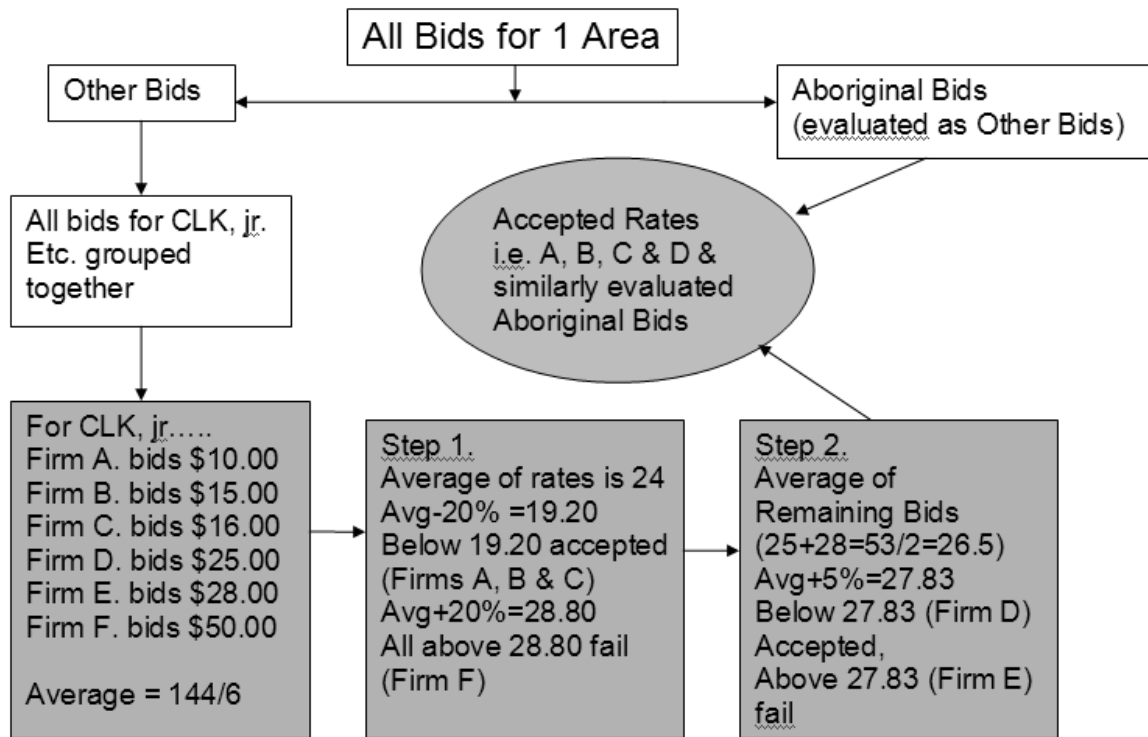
All Bids for 1 Area

Other Bids

Aboriginal Bids (evaluated as Other Bids)

All bids for CLK, jr. Etc. grouped together

Accepted Rates i.e. A, B, C & D & similarly evaluated Aboriginal Bids

For CLK, jr.....
Firm A. bids \$10.00
Firm B. bids \$15.00
Firm C. bids \$16.00
Firm D. bids \$25.00
Firm E. bids \$28.00
Firm F. bids \$50.00

Average = 144/6

Step 1.
Average of rates is 24
Avg-20% =19.20
Below 19.20 accepted (Firms A, B & C)
Avg+20%=28.80
All above 28.80 fail (Firm F)

Step 2.
Average of Remaining Bids (25+28=53/2=26.5)
Avg+5%=27.83
Below 27.83 (Firm D) Accepted,
Above 27.83 (Firm E) fail